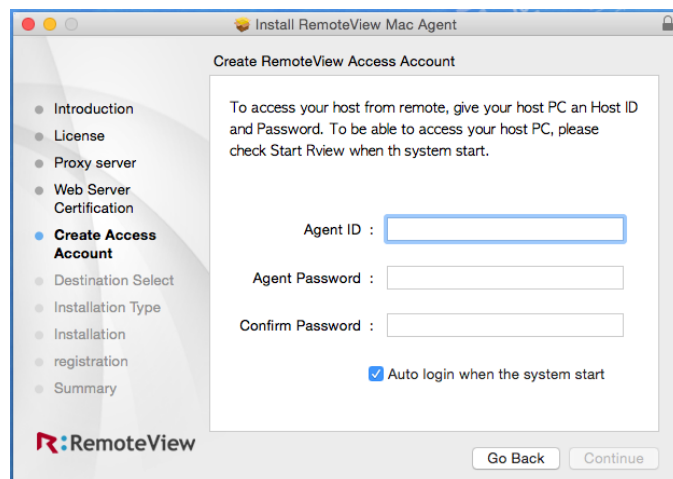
Install RemoteView Mac Agent

Create RemoteView Access Account

Introduction
License
Proxy server
Web Server Certification
Create Access Account
Destination Select
Installation Type
Installation
registration
Summary

To access your host from remote, give your host PC an Host ID and Password. To be able to access your host PC, please check Start Rview when th system start.

Agent ID :
Agent Password :
Confirm Password :

Auto login when the system start

R:RemoteView

Go Back
Continue